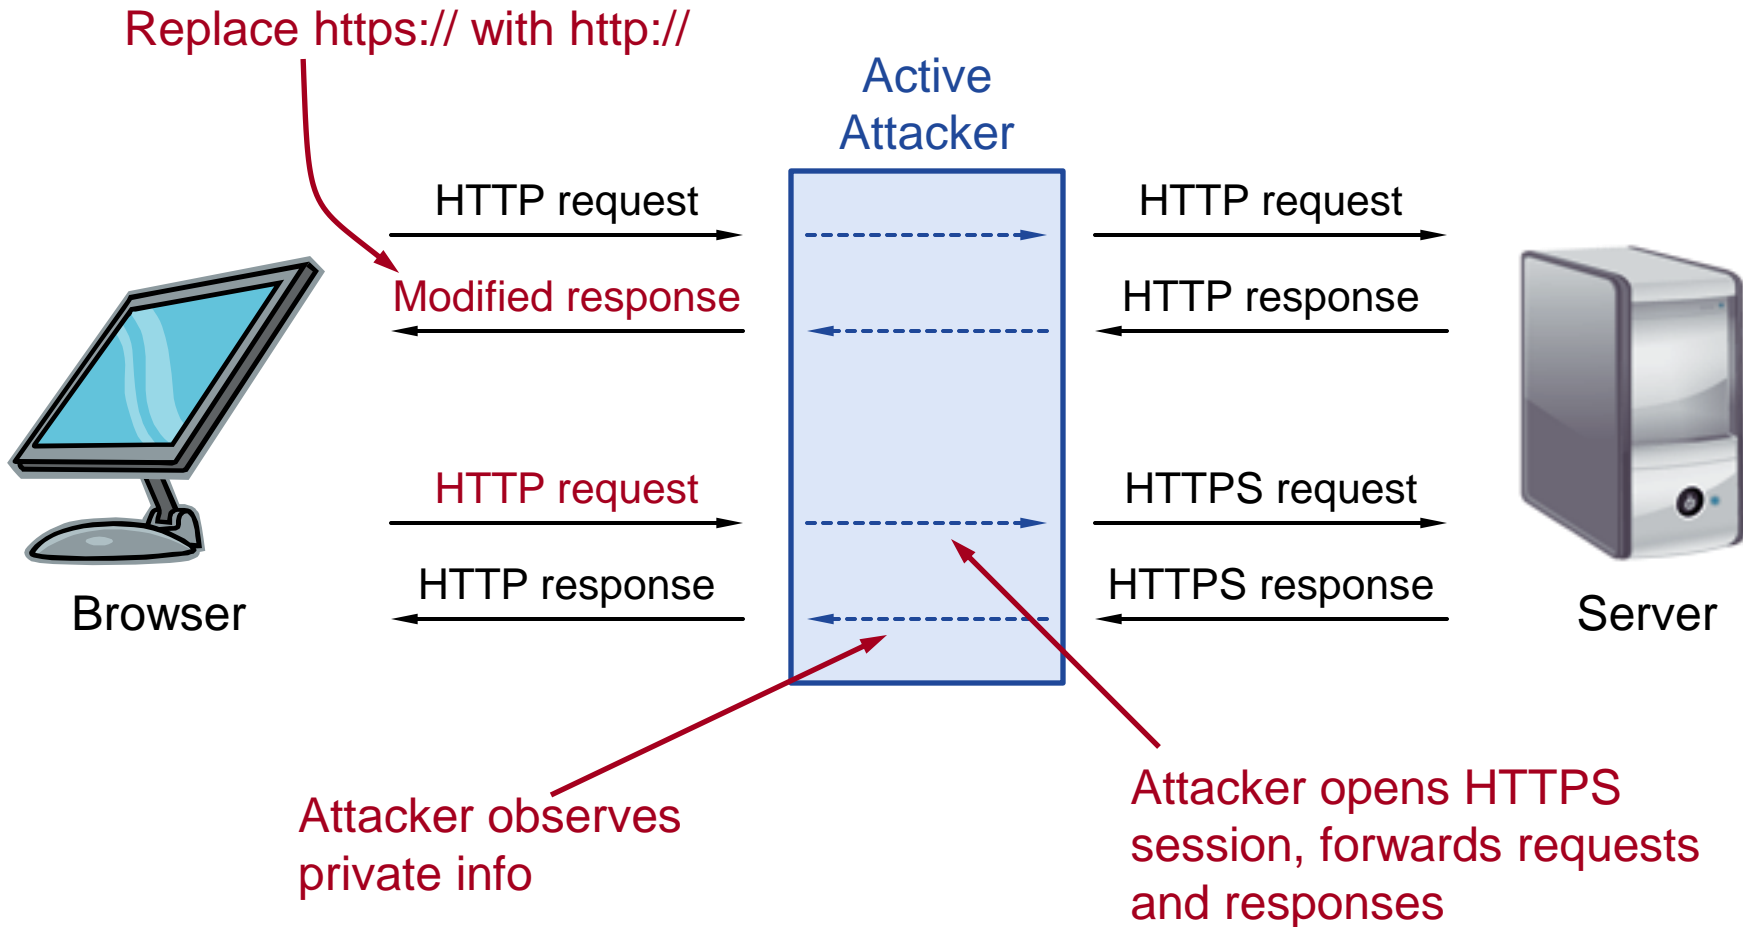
Replace https:// with http://

Active Attacker

HTTP request

HTTP request

Modified response

HTTP response

HTTP request

HTTPS request

HTTP response

HTTPS response

Browser

Server

Attacker observes private info

Attacker opens HTTPS session, forwards requests and responses